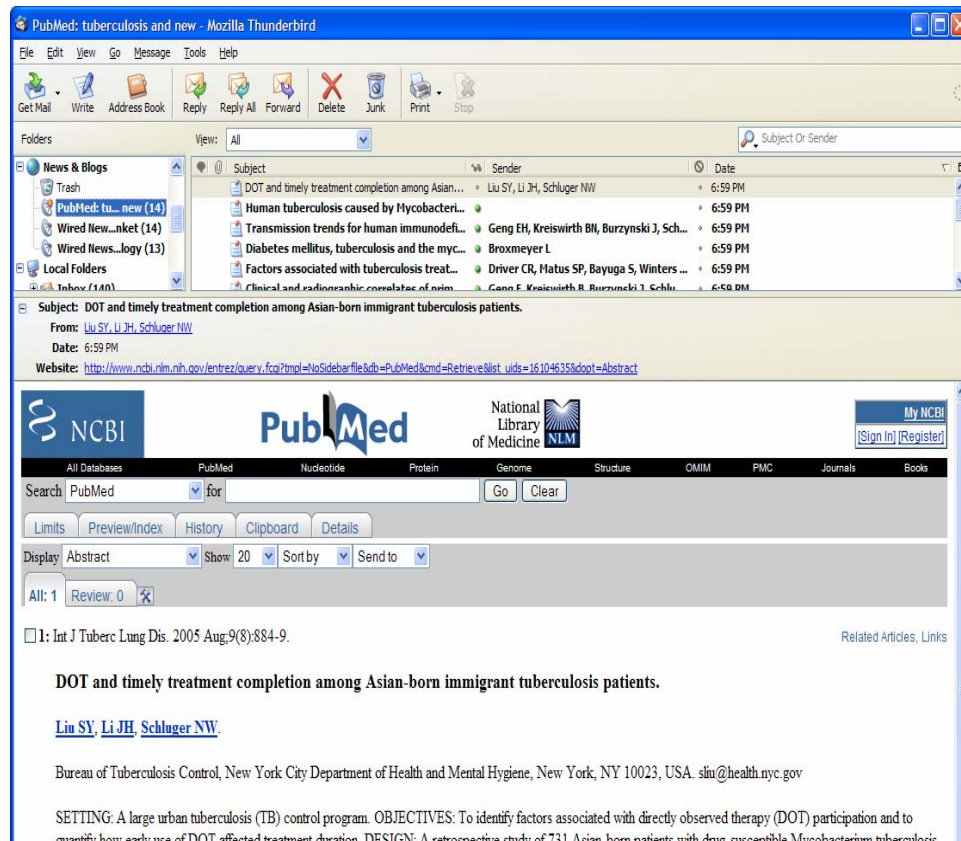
PubMed: tuberculosis and new - Mozilla Thunderbird

File Edit View Go Message Tools Help

Get Mail Write Address Book Reply Reply All Forward Delete Junk Print Stop

Folders

View: All

Subject Or Sender

News & Blogs
Trash
PubMed: tu... new (14)
Wired New...nket (14)
Wired News...logy (13)
Local Folders
Inbox (140)

| Subject | Sender | Date |
|---|---|---|
| DOT and timely treatment completion among Asian... | Liu SY, Li JH, Schluger NW | 6:59 PM |
| Human tuberculosis caused by Mycobacteri... | | 6:59 PM |
| Transmission trends for human immunodefi... | Geng EH, Kreiswirth BN, Burzynski J, Sch... | 6:59 PM |
| Diabetes mellitus, tuberculosis and the myc... | Broxmeyer L | 6:59 PM |
| Factors associated with tuberculosis treat... | Driver CR, Matus SP, Bayuga S, Winters ... | 6:59 PM |
| Clinical and radiographic correlates of prim... | Geng E, Kreiswirth B, Burzynski J, Schlu... | 6:59 PM |

Subject: DOT and timely treatment completion among Asian-born immigrant tuberculosis patients.
From: Liu SY, Li JH, Schluger NW
Date: 6:59 PM
Website: http://www.ncbi.nlm.nih.gov/entrez/query.fcgi?tmpl=NoSidebarfile&db=PubMed&cmd=Retrieve&list_uids=16104635&dopt=Abstract

NCBI PubMed National Library of Medicine NLM

My NCBI
[Sign In] [Register]

All Databases PubMed Nucleotide Protein Genome Structure OMIM PMC Journals Books

Search PubMed for Go Clear

Limits Preview/Index History Clipboard Details

Display Abstract Show 20 Sort by Send to

All: 1 Review: 0

1: Int J Tuberc Lung Dis. 2005 Aug;9(8):884-9.

Related Articles, Links

DOT and timely treatment completion among Asian-born immigrant tuberculosis patients.

Liu SY, Li JH, Schluger NW.

Bureau of Tuberculosis Control, New York City Department of Health and Mental Hygiene, New York, NY 10023, USA. sliu@health.nyc.gov

SETTING: A large urban tuberculosis (TB) control program. OBJECTIVES: To identify factors associated with directly observed therapy (DOT) participation and to quantify how early use of DOT affected treatment duration. DESIGN: A retrospective study of 731 Asian-born patients with drug-susceptible Mycobacterium tuberculosis